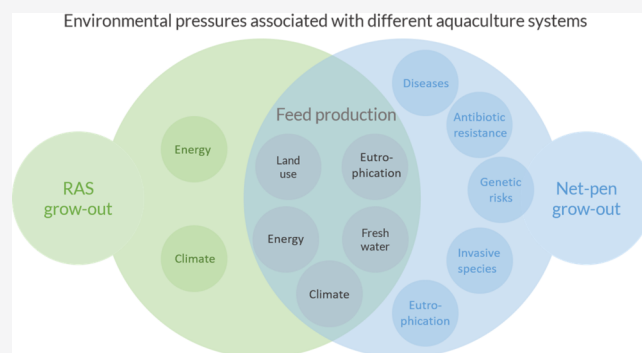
Environmental pressures associated with different aquaculture systems

RAS grow-out

Energy

Climate

Feed production

Land use

Eutrophication

Energy

Fresh water

Climate

Diseases

Antibiotic resistance

Genetic risks

Invasive species

Eutrophication

Net-pen grow-out